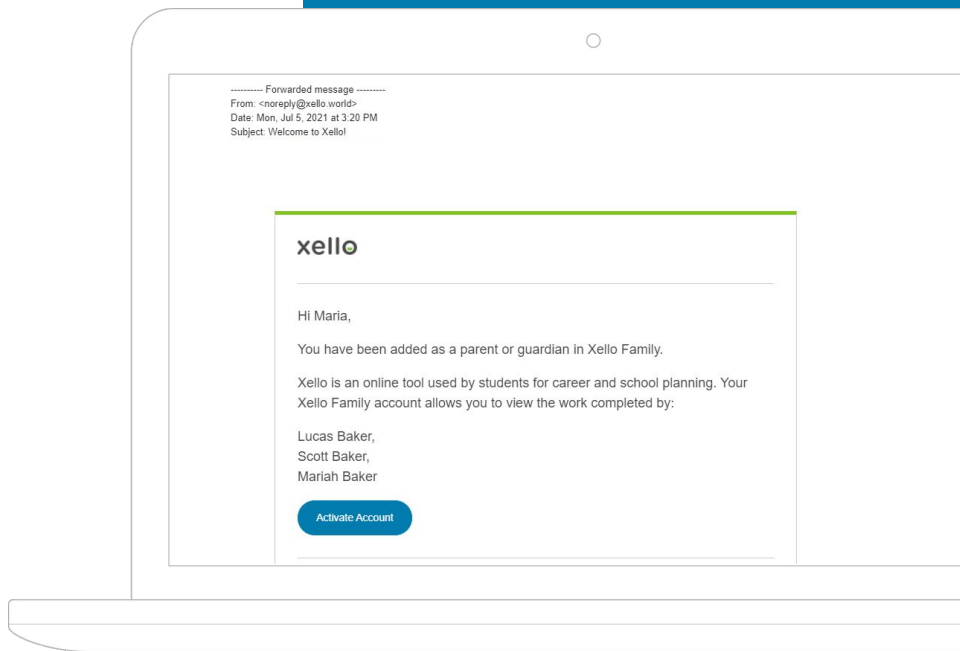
---------- Forwarded message ---------
From: <noreply@xello.world>
Date: Mon, Jul 5, 2021 at 3:20 PM
Subject: Welcome to Xello!

xello

Hi Maria,

You have been added as a parent or guardian in Xello Family.

Xello is an online tool used by students for career and school planning. Your Xello Family account allows you to view the work completed by:

Lucas Baker,
Scott Baker,
Mariah Baker

Activate Account